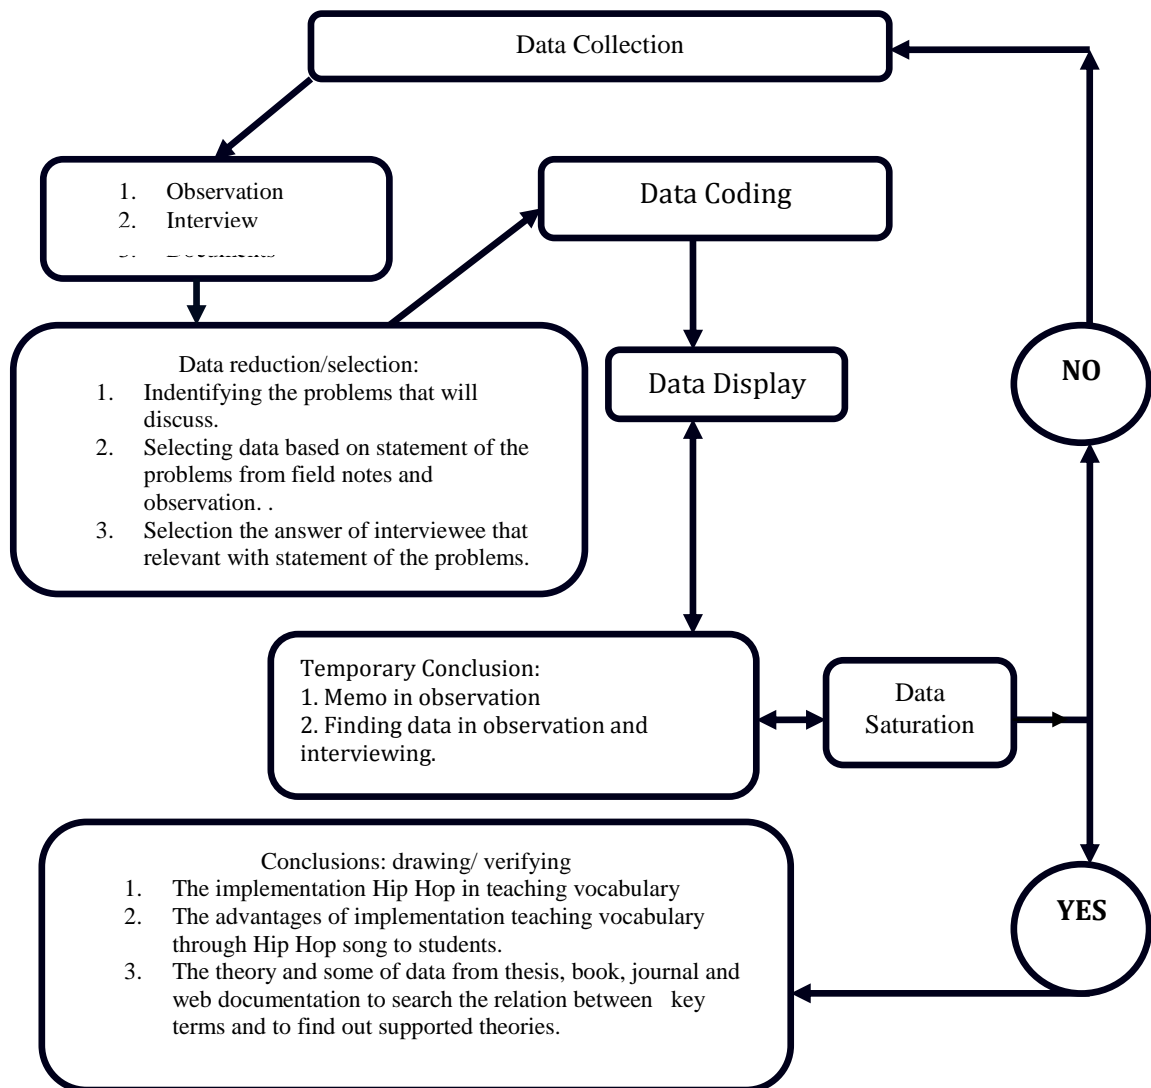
Data Collection

1. Observation
2. Interview
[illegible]

Data Coding

Data reduction/selection:
1. Indentifying the problems that will discuss.
2. Selecting data based on statement of the problems from field notes and observation. .
3. Selection the answer of interviewee that relevant with statement of the problems.

Data Display

NO

Temporary Conclusion:
1. Memo in observation
2. Finding data in observation and interviewing.

Data Saturation

Conclusions: drawing/ verifying
1. The implementation Hip Hop in teaching vocabulary
2. The advantages of implementation teaching vocabulary through Hip Hop song to students.
3. The theory and some of data from thesis, book, journal and web documentation to search the relation between key terms and to find out supported theories.

YES